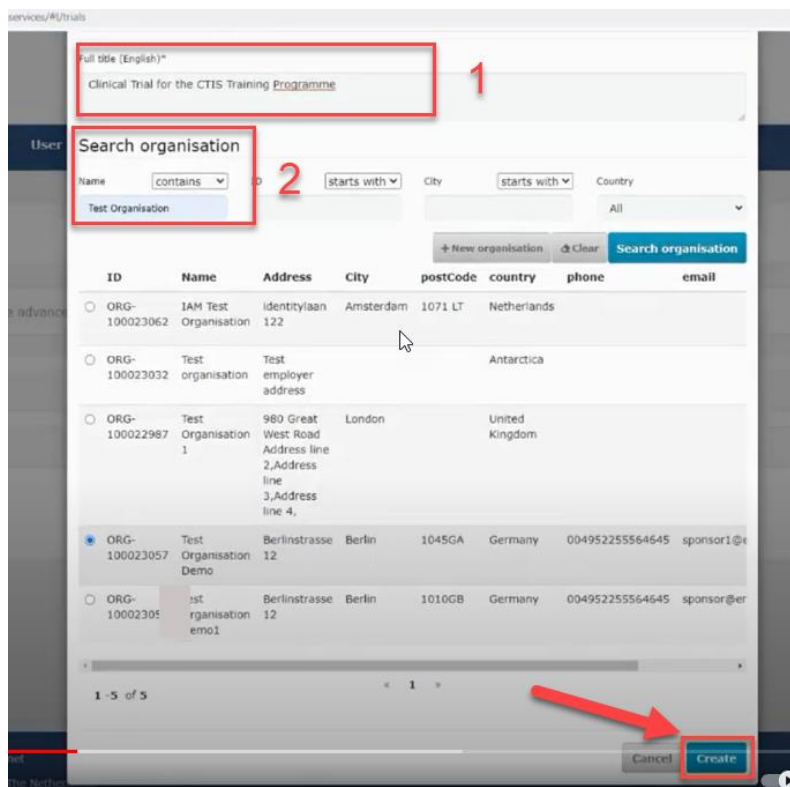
services/#/trials

Full title (English)*

Clinical Trial for the CTIS Training Programme

1

User

Search organisation

2

Name contains ID starts with City starts with Country

Test Organisation All

+ New organisation Clear Search organisation

e advance

| | ID | Name | Address | City | postCode | country | phone | email |
|---|---|---|---|---|---|---|---|---|
| ○ | ORG-100023062 | IAM Test Organisation | identitylaan 122 | Amsterdam | 1071 LT | Netherlands | | |
| ○ | ORG-100023032 | Test organisation | Test employer address | | | Antarctica | | |
| ○ | ORG-100022987 | Test Organisation 1 | 980 Great West Road Address line 2,Address line 3,Address line 4, | London | | United Kingdom | | |
| ● | ORG-100023057 | Test Organisation Demo | Berlinstrasse 12 | Berlin | 1045GA | Germany | 004952255564645 | sponsor1@e |
| ○ | ORG-10002305 | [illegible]st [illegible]rganisation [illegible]emo1 | Berlinstrasse 12 | Berlin | 1010GB | Germany | 004952255564645 | sponsor@er |

1 -5 of 5

« 1 »

Cancel Create

net

The Nether